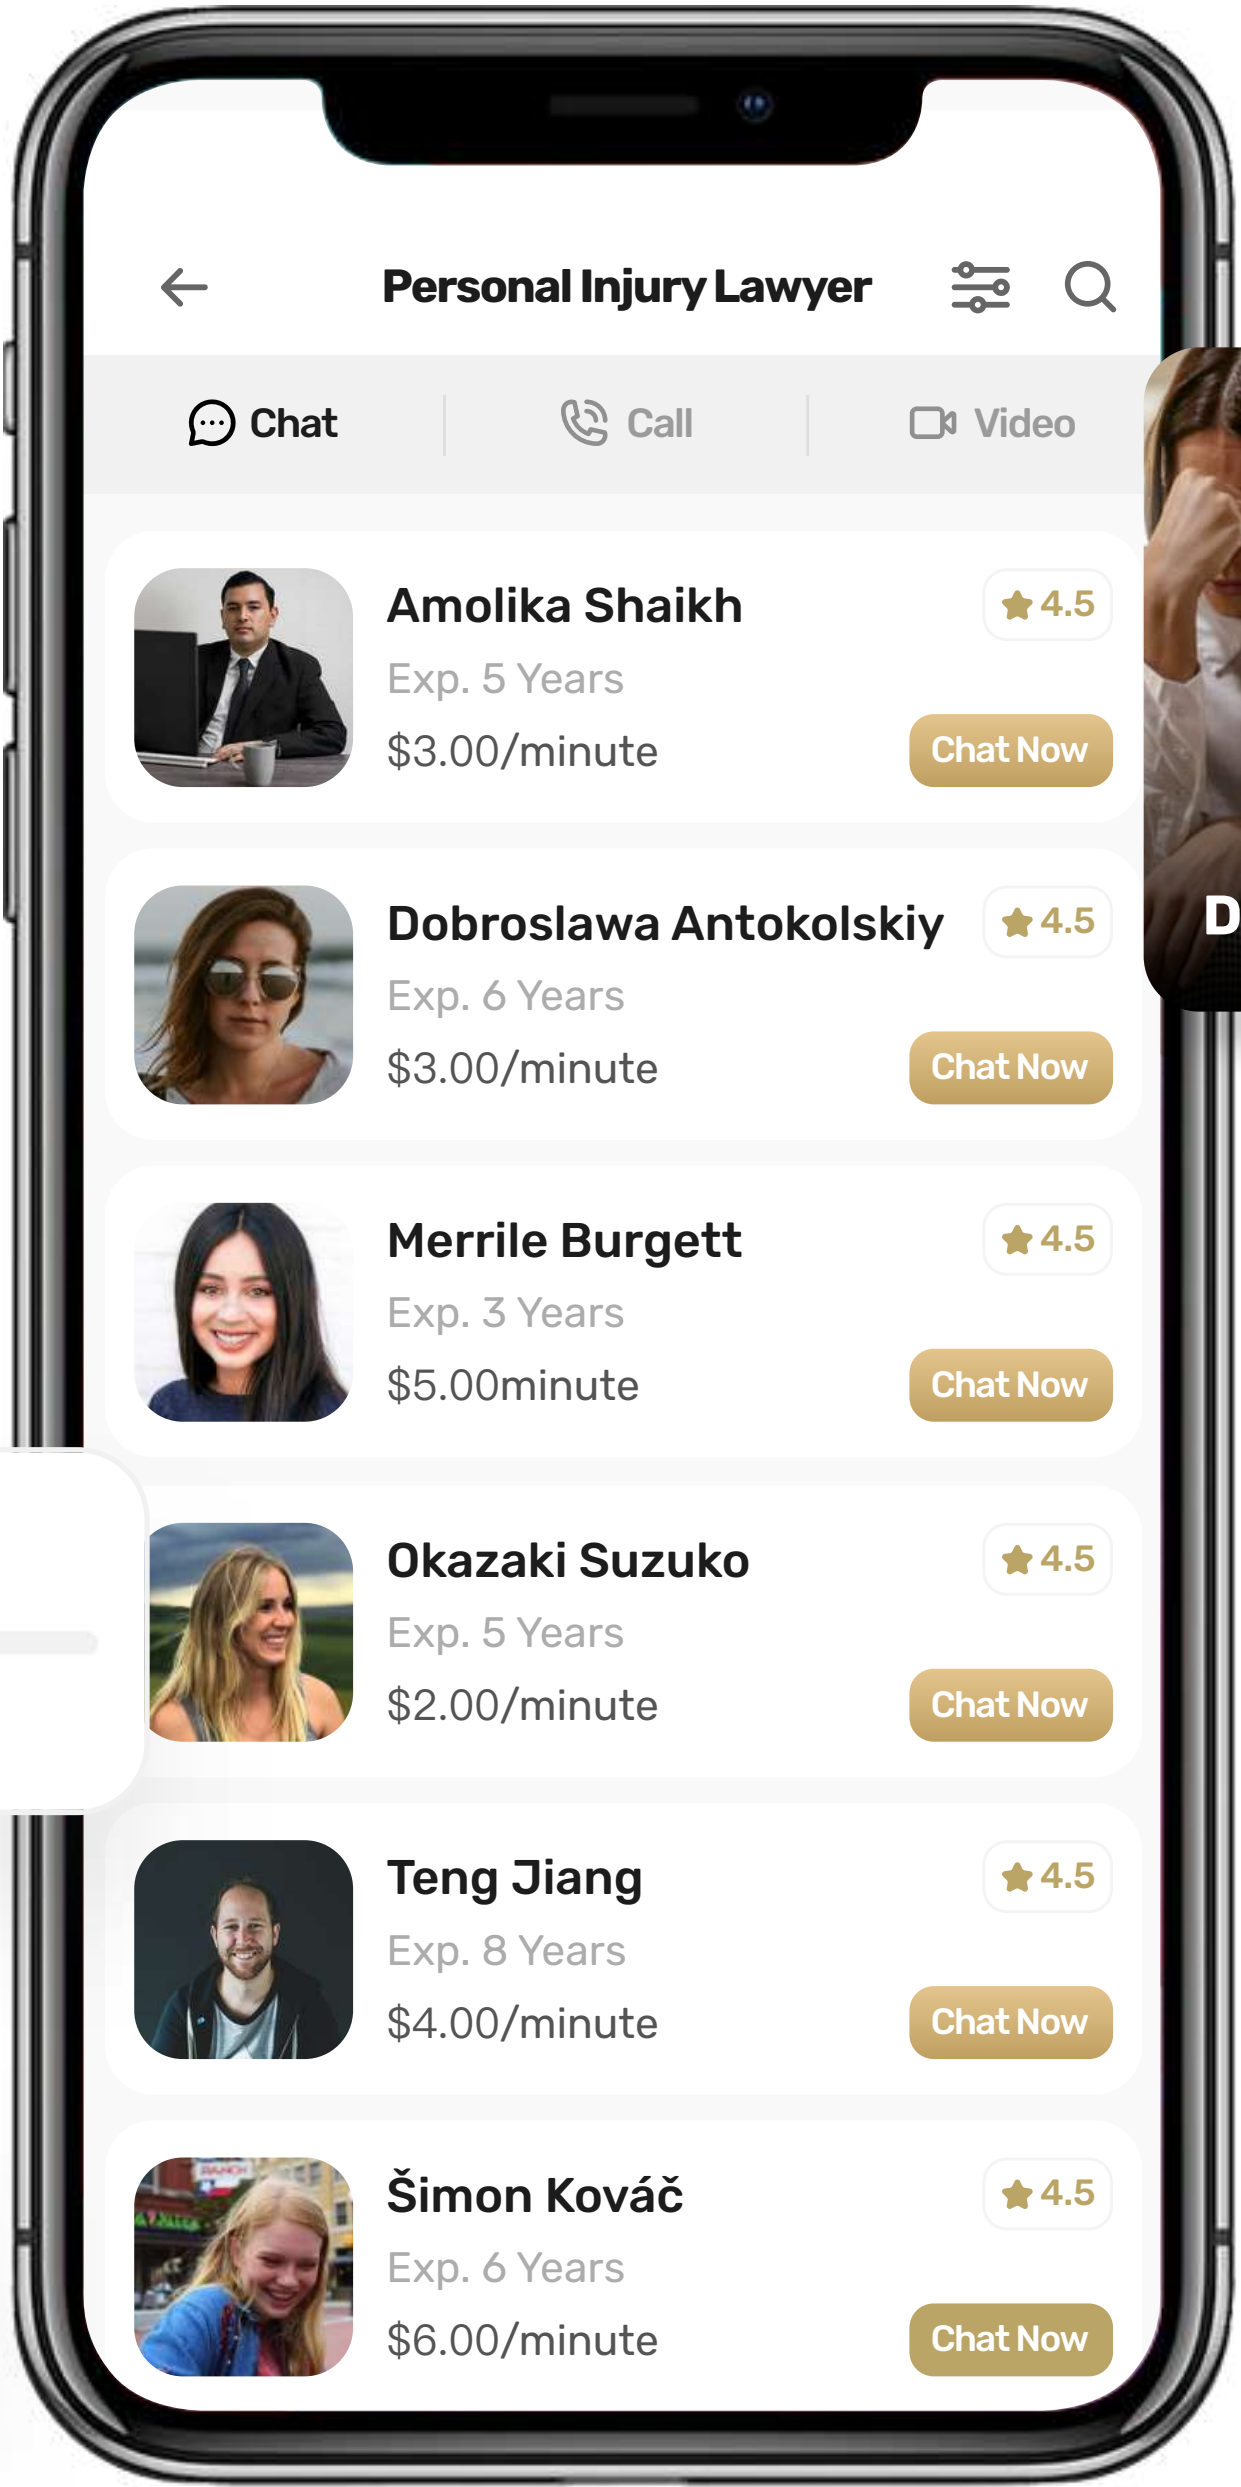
Personal Injury Lawyer

Chat | Call | Video

Amolika Shaikh
4.5
Exp. 5 Years
$3.00/minute
Chat Now

Dobroslawa Antokolskiy
4.5
Exp. 6 Years
$3.00/minute
Chat Now

Merrile Burgett
4.5
Exp. 3 Years
$5.00minute
Chat Now

Okazaki Suzuko
4.5
Exp. 5 Years
$2.00/minute
Chat Now

Teng Jiang
4.5
Exp. 8 Years
$4.00/minute
Chat Now

Šimon Kováč
4.5
Exp. 6 Years
$6.00/minute
Chat Now

D